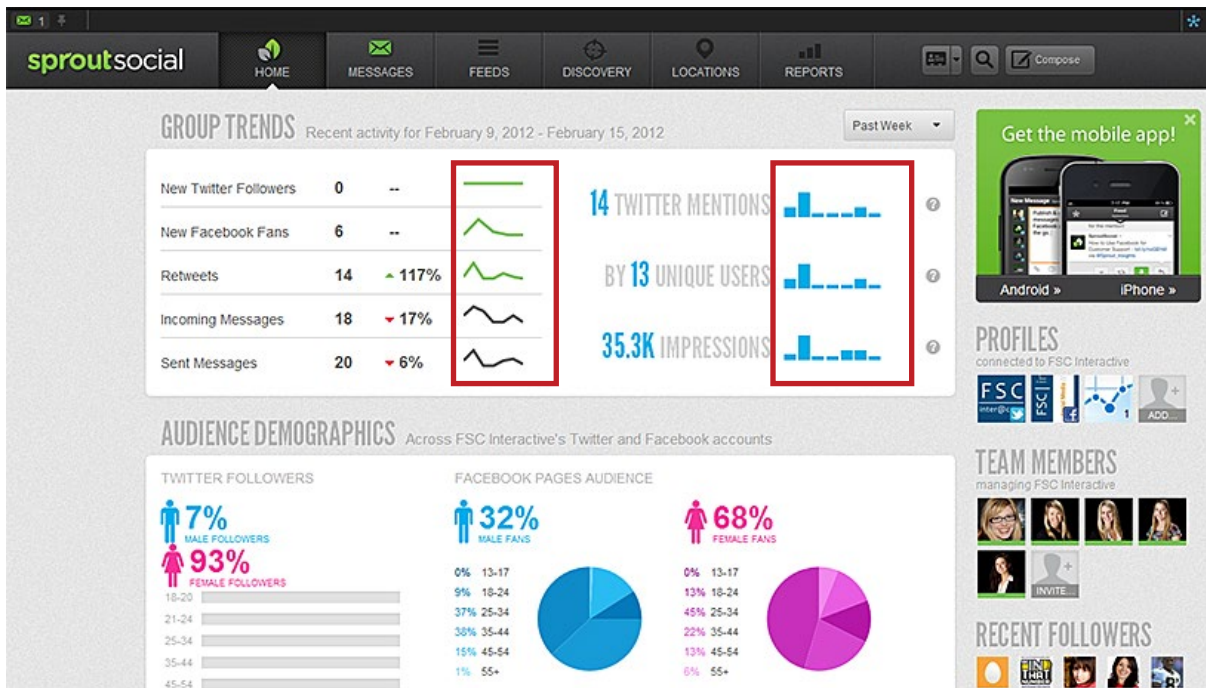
1

sproutsocial HOME MESSAGES FEEDS DISCOVERY LOCATIONS REPORTS Compose

GROUP TRENDS Recent activity for February 9, 2012 - February 15, 2012

Past Week

| | | |
|---|---|---|
| New Twitter Followers | 0 | -- |
| New Facebook Fans | 6 | -- |
| Retweets | 14 | ▲117% |
| Incoming Messages | 18 | ▼17% |
| Sent Messages | 20 | ▼6% |

14 TWITTER MENTIONS

BY 13 UNIQUE USERS

35.3K IMPRESSIONS

Get the mobile app!

Android »

iPhone »

PROFILES
connected to FSC Interactive

FSC inter@c

ADD...

AUDIENCE DEMOGRAPHICS Across FSC Interactive's Twitter and Facebook accounts

TWITTER FOLLOWERS

7%
MALE FOLLOWERS

93%
FEMALE FOLLOWERS

18-20
21-24
25-34
35-44
45-54

FACEBOOK PAGES AUDIENCE

32%
MALE FANS

0% 13-17
9% 18-24
37% 25-34
38% 35-44
15% 45-54
1% 55+

68%
FEMALE FANS

0% 13-17
13% 18-24
45% 25-34
22% 35-44
13% 45-54
6% 55+

TEAM MEMBERS
managing FSC Interactive

INVITE...

RECENT FOLLOWERS